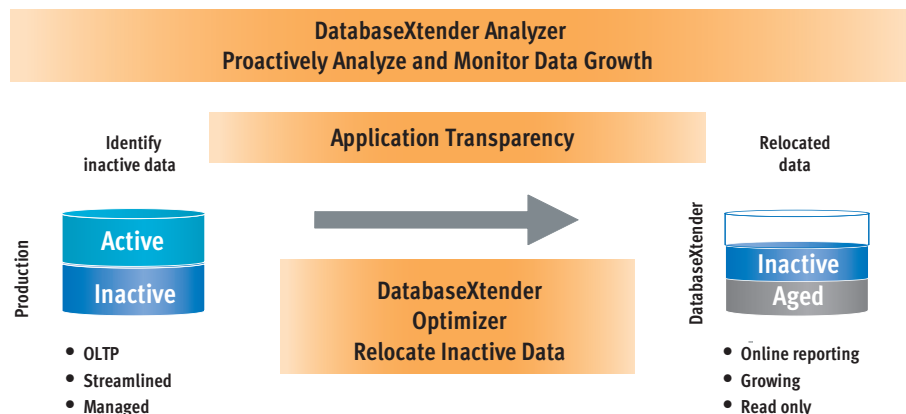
DatabaseXtender Analyzer
Proactively Analyze and Monitor Data Growth

Identify inactive data

Application Transparency

Relocated data

Production

Active

Inactive

DatabaseXtender Optimizer
Relocate Inactive Data

DatabaseXtender

Inactive

Aged

• OLTP
• Streamlined
• Managed

• Online reporting
• Growing
• Read only